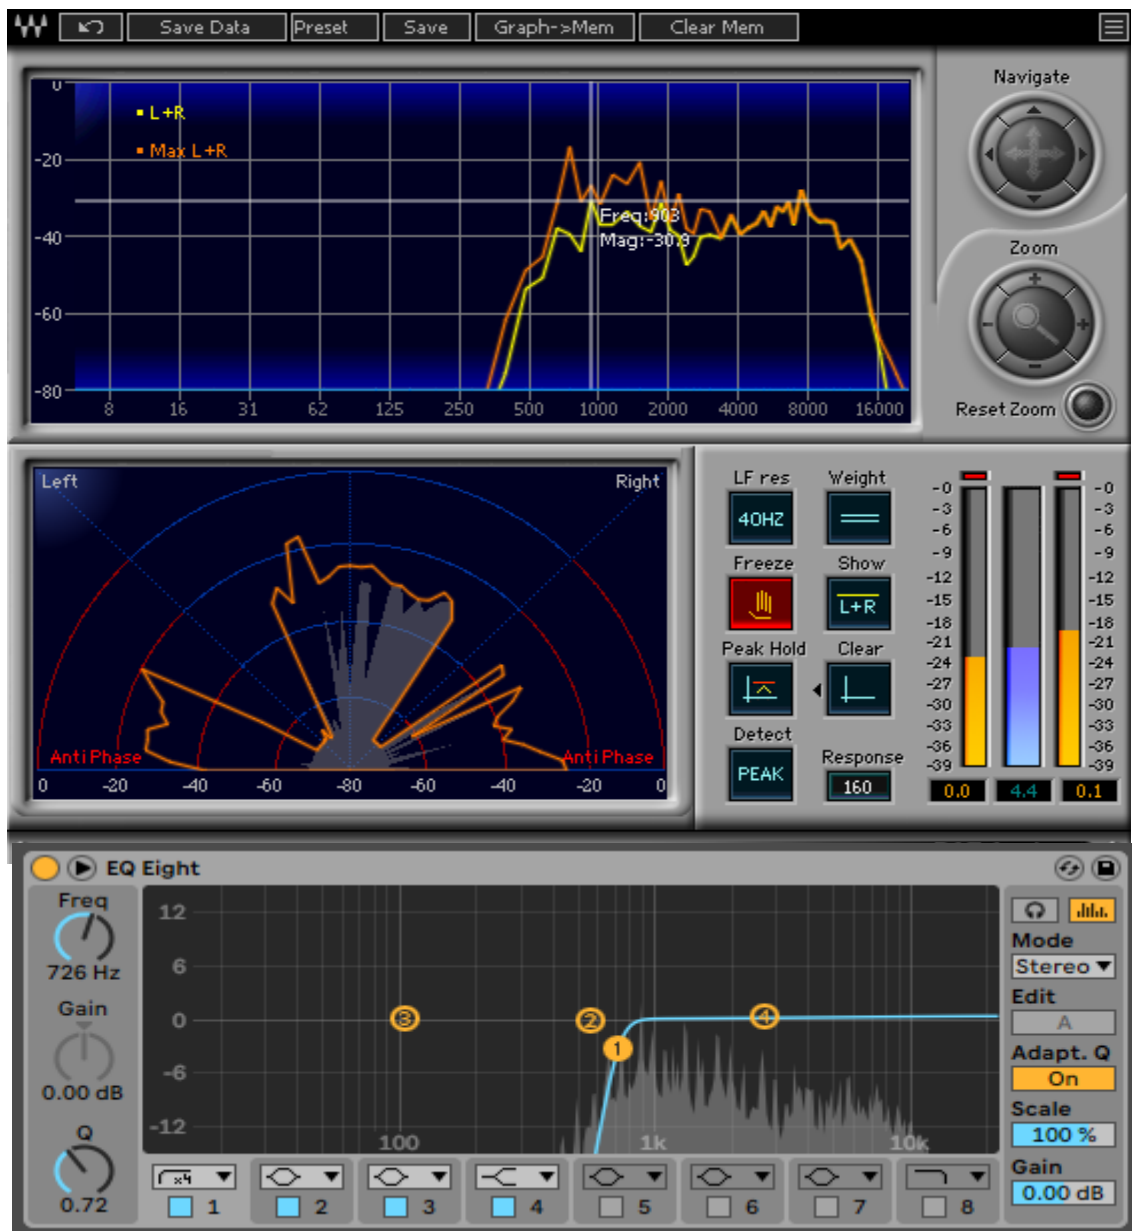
Save Data
Preset
Save
Graph->Mem
Clear Mem

0
-20
-40
-60
-80
L+R
Max L+R
Freq:903
Mag:-30.3
8
16
31
62
125
250
500
1000
2000
4000
8000
16000

Navigate
Zoom
Reset Zoom

Left
Right
Anti Phase
Anti Phase
0
-20
-40
-60
-80
-60
-40
-20
0

LF res
40HZ
Weight
Freeze
Show
L+R
Peak Hold
Clear
Detect
PEAK
Response
160

-0
-3
-6
-9
-12
-15
-18
-21
-24
-27
-30
-33
-36
-39
0.0
4.4
0.1

EQ Eight
Freq
726 Hz
Gain
0.00 dB
Q
0.72
12
6
0
-6
-12
100
1k
10k
3
2
1
4
1
2
3
4
5
6
7
8
Mode
Stereo
Edit
A
Adapt. Q
On
Scale
100 %
Gain
0.00 dB